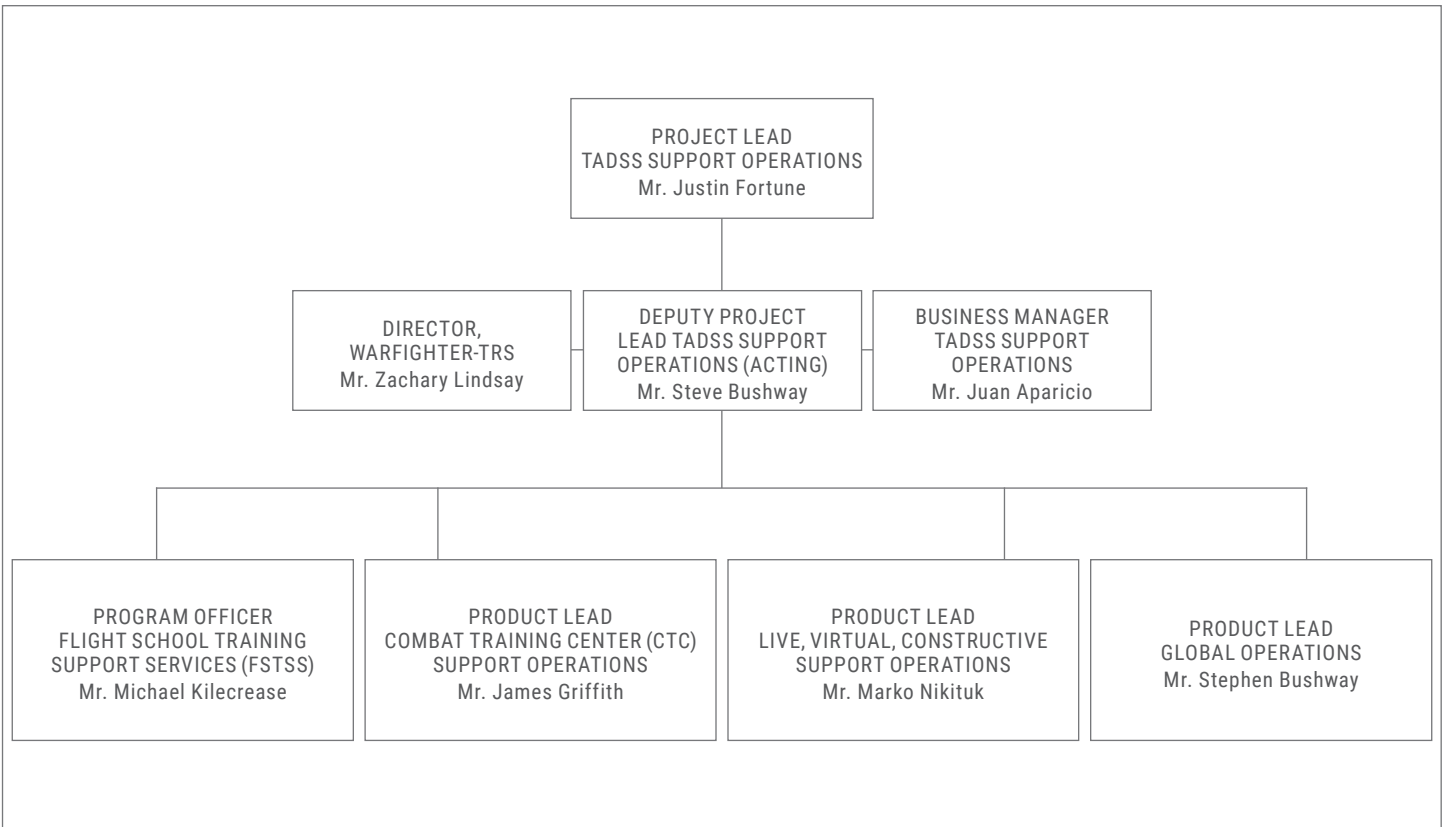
PROJECT LEAD
TADSS SUPPORT OPERATIONS
Mr. Justin Fortune

DIRECTOR,
WARFIGHTER-TRS
Mr. Zachary Lindsay

DEPUTY PROJECT
LEAD TADSS SUPPORT
OPERATIONS (ACTING)
Mr. Steve Bushway

BUSINESS MANAGER
TADSS SUPPORT
OPERATIONS
Mr. Juan Aparicio

PROGRAM OFFICER
FLIGHT SCHOOL TRAINING
SUPPORT SERVICES (FSTSS)
Mr. Michael Kilecrease

PRODUCT LEAD
COMBAT TRAINING CENTER (CTC)
SUPPORT OPERATIONS
Mr. James Griffith

PRODUCT LEAD
LIVE, VIRTUAL, CONSTRUCTIVE
SUPPORT OPERATIONS
Mr. Marko Nikituk

PRODUCT LEAD
GLOBAL OPERATIONS
Mr. Stephen Bushway